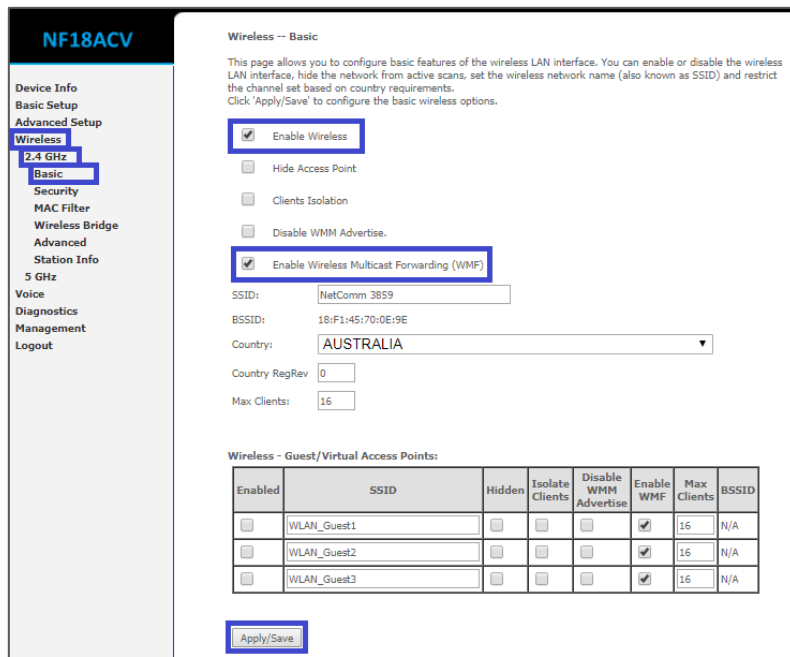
NF18ACV

Device Info
Basic Setup
Advanced Setup
Wireless
2.4 GHz
Basic
Security
MAC Filter
Wireless Bridge
Advanced
Station Info
5 GHz
Voice
Diagnostics
Management
Logout

Wireless -- Basic

This page allows you to configure basic features of the wireless LAN interface. You can enable or disable the wireless LAN interface, hide the network from active scans, set the wireless network name (also known as SSID) and restrict the channel set based on country requirements.
Click 'Apply/Save' to configure the basic wireless options.

Enable Wireless

Hide Access Point

Clients Isolation

Disable WMM Advertise.

Enable Wireless Multicast Forwarding (WMF)

SSID: NetComm 3859

BSSID: 18:F1:45:70:0E:9E

Country: AUSTRALIA

Country RegRev 0

Max Clients: 16

Wireless - Guest/Virtual Access Points:

| Enabled | SSID | Hidden | Isolate Clients | Disable WMM Advertise | Enable WMF | Max Clients | BSSID |
|---|---|---|---|---|---|---|---|
| | WLAN_Guest1 | | | | | 16 | N/A |
| | WLAN_Guest2 | | | | | 16 | N/A |
| | WLAN_Guest3 | | | | | 16 | N/A |

Apply/Save